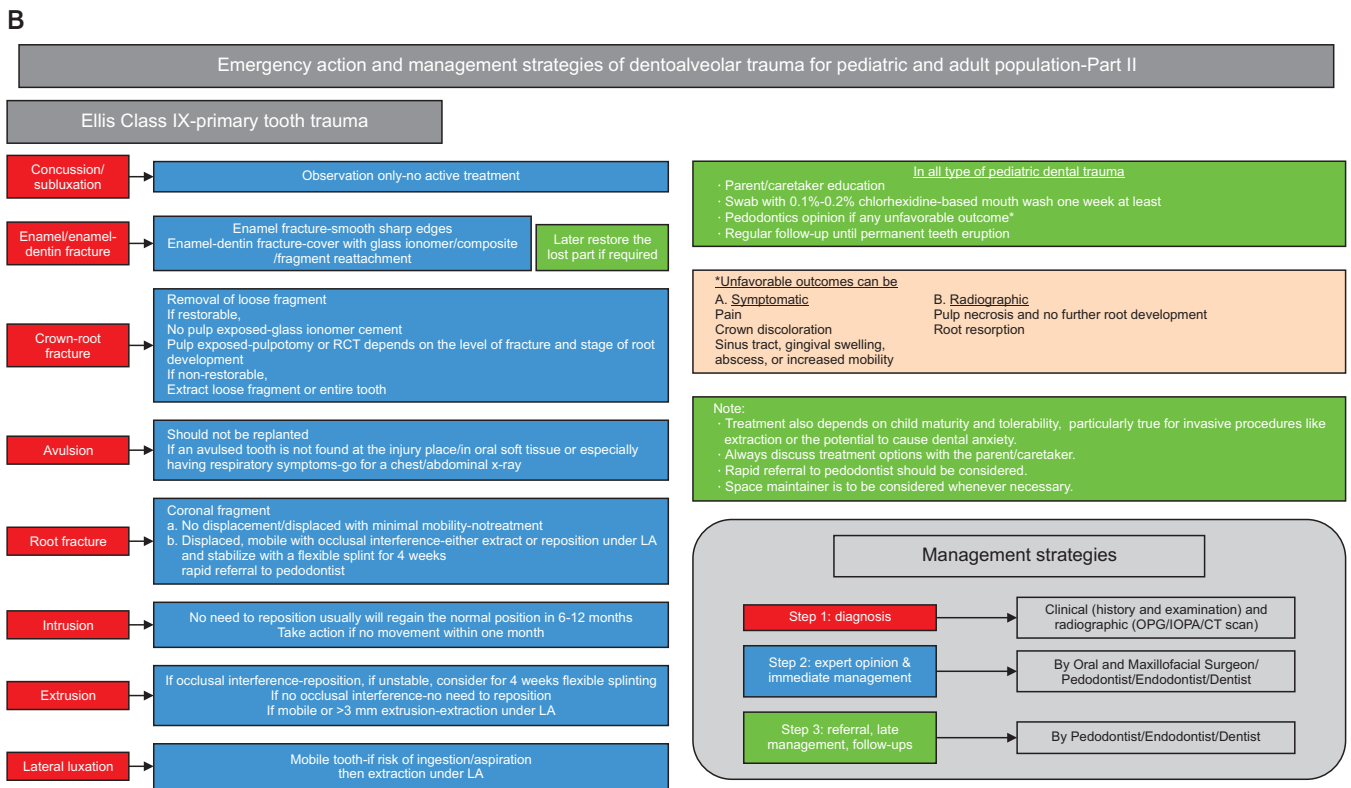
B

Emergency action and management strategies of dentoalveolar trauma for pediatric and adult population-Part II

Ellis Class IX-primary tooth trauma

Concussion/ subluxation

Observation only-no active treatment

Enamel/enamel-dentin fracture

Enamel fracture-smooth sharp edges
Enamel-dentin fracture-cover with glass ionomer/composite /fragment reattachment

Later restore the lost part if required

Crown-root fracture

Removal of loose fragment
If restorable,
No pulp exposed-glass ionomer cement
Pulp exposed-pulpotomy or RCT depends on the level of fracture and stage of root development
If non-restorable,
Extract loose fragment or entire tooth

Avulsion

Should not be replanted
If an avulsed tooth is not found at the injury place/in oral soft tissue or especially having respiratory symptoms-go for a chest/abdominal x-ray

Root fracture

Coronal fragment
a. No displacement/displaced with minimal mobility-notreatment
b. Displaced, mobile with occlusal interference-either extract or reposition under LA and stabilize with a flexible splint for 4 weeks
rapid referral to pedodontist

Intrusion

No need to reposition usually will regain the normal position in 6-12 months
Take action if no movement within one month

Extrusion

If occlusal interference-reposition, if unstable, consider for 4 weeks flexible splinting
If no occlusal interference-no need to reposition
If mobile or >3 mm extrusion-extraction under LA

Lateral luxation

Mobile tooth-if risk of ingestion/aspiration then extraction under LA

In all type of pediatric dental trauma
· Parent/caretaker education
· Swab with 0.1%-0.2% chlorhexidine-based mouth wash one week at least
· Pedodontics opinion if any unfavorable outcome*
· Regular follow-up until permanent teeth eruption

*Unfavorable outcomes can be
A. Symptomatic
Pain
Crown discoloration
Sinus tract, gingival swelling, abscess, or increased mobility
B. Radiographic
Pulp necrosis and no further root development
Root resorption

Note:
· Treatment also depends on child maturity and tolerability, particularly true for invasive procedures like extraction or the potential to cause dental anxiety.
· Always discuss treatment options with the parent/caretaker.
· Rapid referral to pedodontist should be considered.
· Space maintainer is to be considered whenever necessary.

Management strategies

Step 1: diagnosis
Clinical (history and examination) and radiographic (OPG/IOPA/CT scan)

Step 2: expert opinion & immediate management
By Oral and Maxillofacial Surgeon/ Pedodontist/Endodontist/Dentist

Step 3: referral, late management, follow-ups
By Pedodontist/Endodontist/Dentist